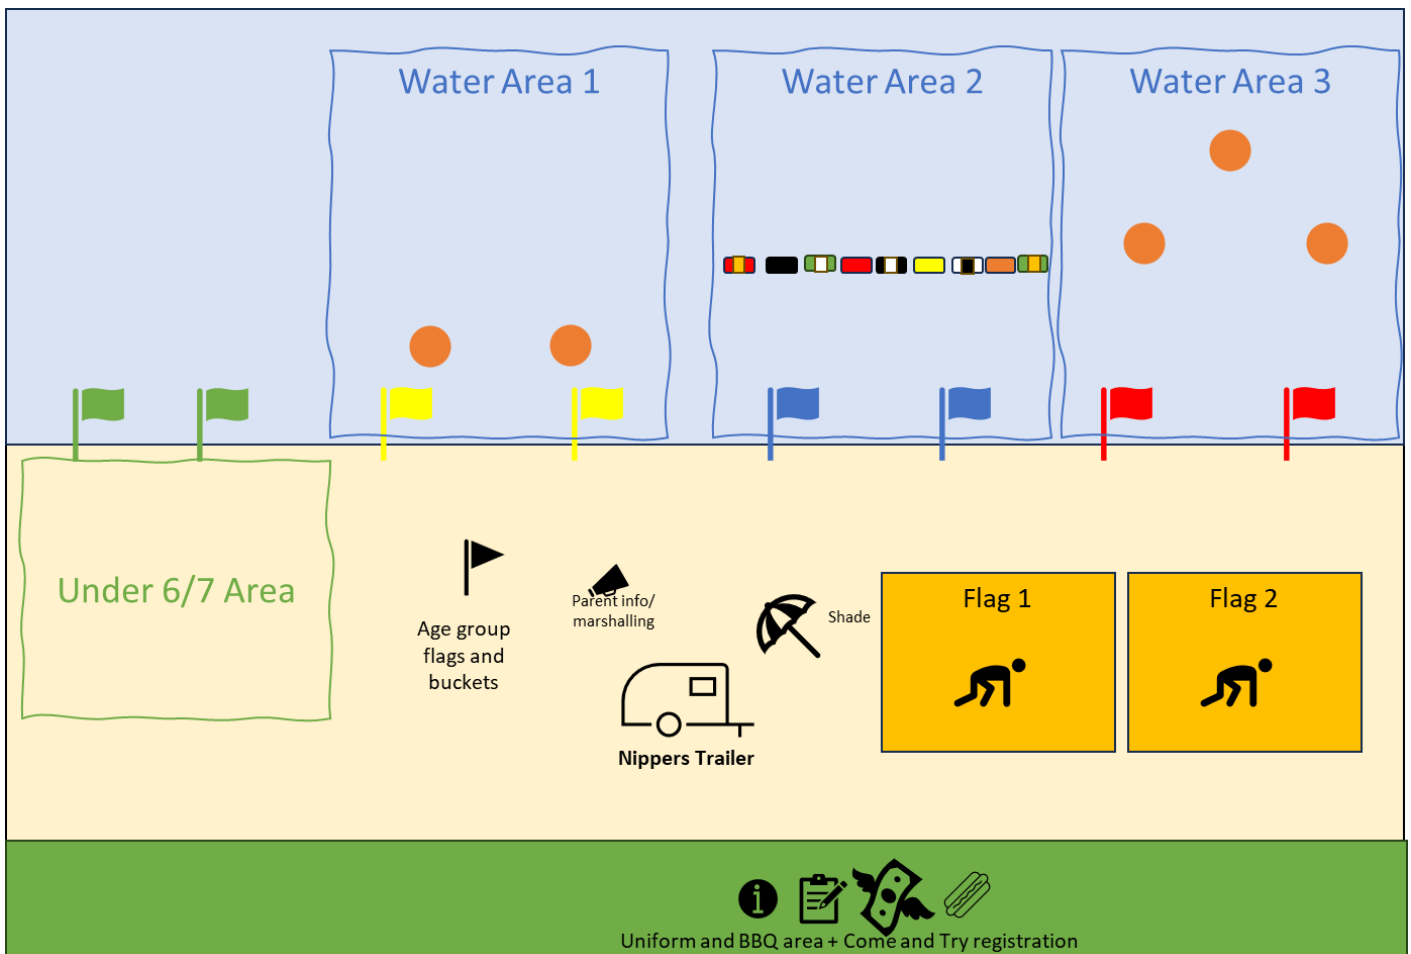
Water Area 1

Water Area 2

Water Area 3

Under 6/7 Area

Age group flags and buckets

Parent info/ marshalling

Shade

Flag 1

Flag 2

Nippers Trailer

Uniform and BBQ area + Come and Try registration